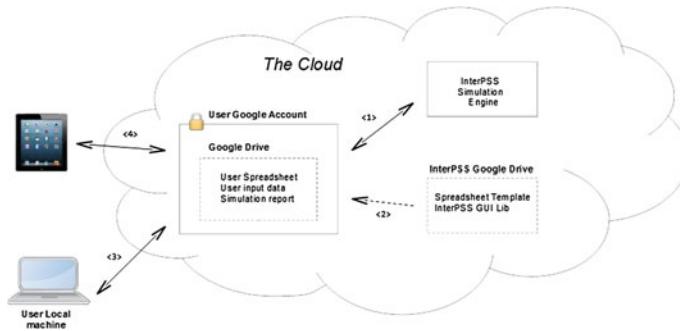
The Cloud

InterPSS Simulation Engine

<1>

User Google Account

<4>

Google Drive

User Spreadsheet
User input data
Simulation report

InterPSS Google Drive

Spreadsheet Template
InterPSS GUI Lib

<2>

<3>

User Local machine